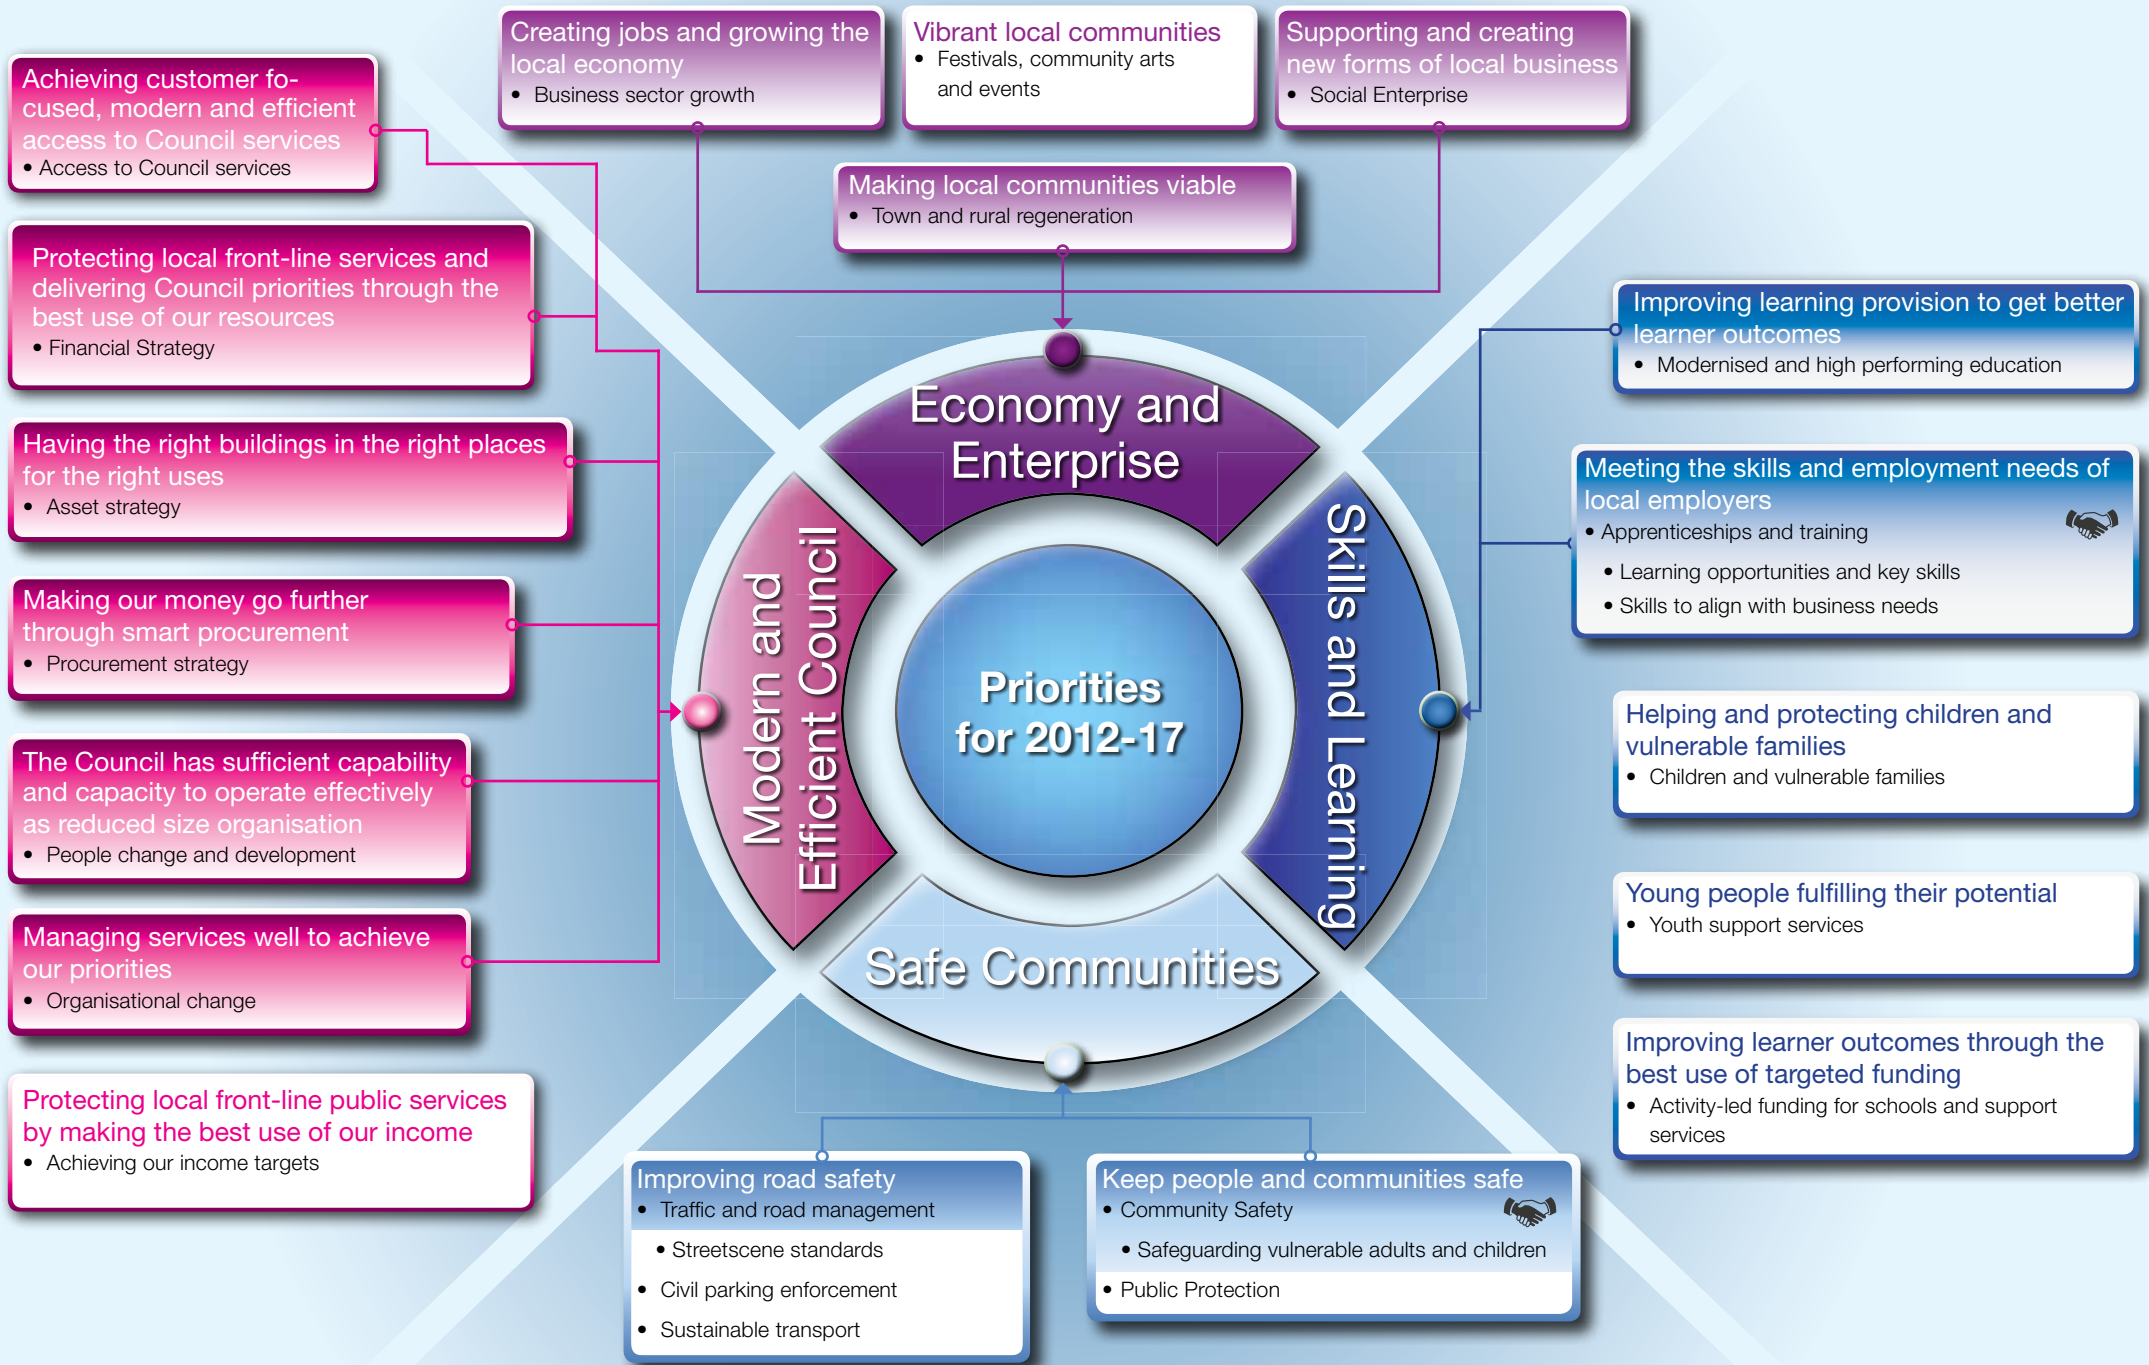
Achieving customer focused, modern and efficient access to Council services
• Access to Council services

Protecting local front-line services and delivering Council priorities through the best use of our resources
• Financial Strategy

Having the right buildings in the right places for the right uses
• Asset strategy

Making our money go further through smart procurement
• Procurement strategy

The Council has sufficient capability and capacity to operate effectively as reduced size organisation
• People change and development

Managing services well to achieve our priorities
• Organisational change

Protecting local front-line public services by making the best use of our income
• Achieving our income targets

Creating jobs and growing the local economy
• Business sector growth

Vibrant local communities
• Festivals, community arts and events

Supporting and creating new forms of local business
• Social Enterprise

Making local communities viable
• Town and rural regeneration

Economy and Enterprise

Modern and Efficient Council

Priorities for 2012-17

Skills and Learning

Safe Communities

Improving learning provision to get better learner outcomes
• Modernised and high performing education

Meeting the skills and employment needs of local employers
• Apprenticeships and training
• Learning opportunities and key skills
• Skills to align with business needs

Helping and protecting children and vulnerable families
• Children and vulnerable families

Young people fulfilling their potential
• Youth support services

Improving learner outcomes through the best use of targeted funding
• Activity-led funding for schools and support services

Improving road safety
• Traffic and road management
• Streetscene standards
• Civil parking enforcement
• Sustainable transport

Keep people and communities safe
• Community Safety
• Safeguarding vulnerable adults and children
• Public Protection